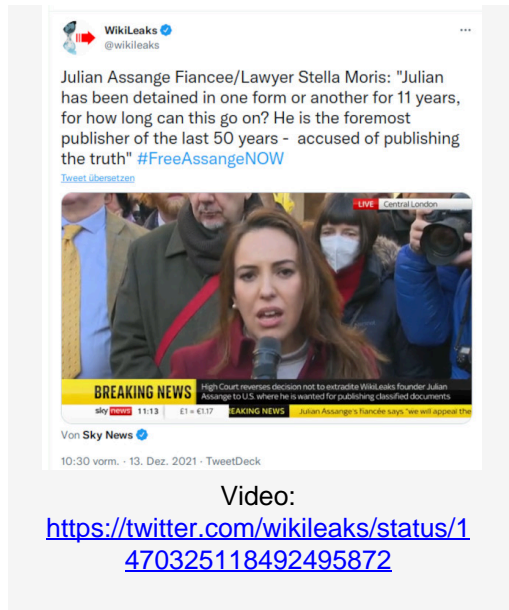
WikiLeaks
@wikileaks

Julian Assange Fiancee/Lawyer Stella Moris: "Julian has been detained in one form or another for 11 years, for how long can this go on? He is the foremost publisher of the last 50 years - accused of publishing the truth" #FreeAssangeNOW

Tweet übersetzen

LIVE Central London

BREAKING NEWS High Court reverses decision not to extradite WikiLeaks founder Julian Assange to U.S. where he is wanted for publishing classified documents

sky news 11:13 £1 = €1.17 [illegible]EAKING NEWS Julian Assange's fiancée says "we will appeal the

Von Sky News

10:30 vorm. · 13. Dez. 2021 · TweetDeck

Video:
https://twitter.com/wikileaks/status/1470325118492495872